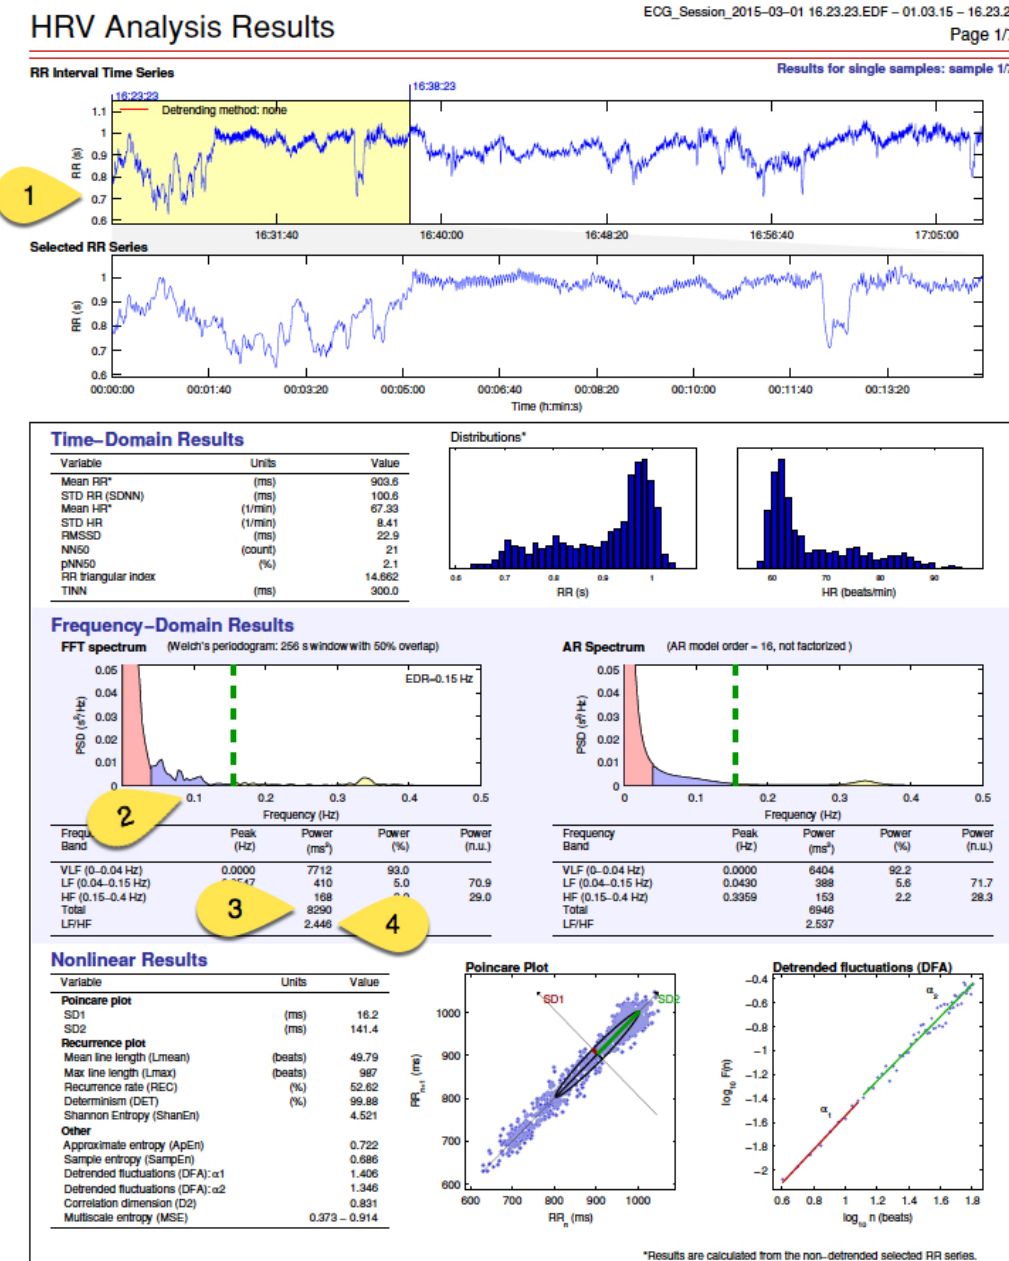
HRV Analysis Results

ECG_Session_2015-03-01 16.23.23.EDF – 01.03.15 – 16.23.2
Page 1/

RR Interval Time Series

Results for single samples: sample 1/

16:23:23
16:38:23
Detrending method: none

1

RR (s)
1.1
1
0.9
0.8
0.7
0.6
16:31:40
16:40:00
16:48:20
16:56:40
17:05:00

Selected RR Series

RR (s)
1
0.9
0.8
0.7
0.6
00:00:00
00:01:40
00:03:20
00:05:00
00:06:40
00:08:20
00:10:00
00:11:40
00:13:20
Time (h:min:s)

Time–Domain Results

| Variable | Units | Value |
|---|---|---|
| Mean RR* | (ms) | 903.6 |
| STD RR (SDNN) | (ms) | 100.6 |
| Mean HR* | (1/min) | 67.33 |
| STD HR | (1/min) | 8.41 |
| RMSSD | (ms) | 22.9 |
| NN50 | (count) | 21 |
| pNN50 | (%) | 2.1 |
| RR triangular index | | 14.662 |
| TINN | (ms) | 300.0 |

Distributions*
0.6 0.7 0.8 0.9 1
RR (s)
60 70 80 90
HR (beats/min)

Frequency–Domain Results

FFT spectrum (Welch's periodogram: 256 s window with 50% overlap)

EDR=0.15 Hz
PSD ($s^2$/Hz)
0.05
0.04
0.03
0.02
0.01
0
0.1 0.2 0.3 0.4 0.5
Frequency (Hz)

2

| Frequ Band | Peak (Hz) | Power ($ms^2$) | Power (%) | Power (n.u.) |
|---|---|---|---|---|
| VLF (0–0.04 Hz) | 0.0000 | 7712 | 93.0 | |
| LF (0.04–0.15 Hz) | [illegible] | 410 | 5.0 | 70.9 |
| HF (0.15–0.4 Hz) | | 168 | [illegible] | 29.0 |
| Total | | 8290 | | |
| LF/HF | | 2.446 | | |

3
4

AR Spectrum (AR model order = 16, not factorized )

PSD ($s^2$/Hz)
0.05
0.04
0.03
0.02
0.01
0
0 0.1 0.2 0.3 0.4 0.5
Frequency (Hz)

| Frequency Band | Peak (Hz) | Power ($ms^2$) | Power (%) | Power (n.u.) |
|---|---|---|---|---|
| VLF (0–0.04 Hz) | 0.0000 | 6404 | 92.2 | |
| LF (0.04–0.15 Hz) | 0.0430 | 388 | 5.6 | 71.7 |
| HF (0.15–0.4 Hz) | 0.3359 | 153 | 2.2 | 28.3 |
| Total | | 6946 | | |
| LF/HF | | 2.537 | | |

Nonlinear Results

| Variable | Units | Value |
|---|---|---|
| Poincare plot | | |
| SD1 | (ms) | 16.2 |
| SD2 | (ms) | 141.4 |
| Recurrence plot | | |
| Mean line length (Lmean) | (beats) | 49.79 |
| Max line length (Lmax) | (beats) | 987 |
| Recurrence rate (REC) | (%) | 52.62 |
| Determinism (DET) | (%) | 99.88 |
| Shannon Entropy (ShanEn) | | 4.521 |
| Other | | |
| Approximate entropy (ApEn) | | 0.722 |
| Sample entropy (SampEn) | | 0.686 |
| Detrended fluctuations (DFA):α1 | | 1.406 |
| Detrended fluctuations (DFA):α2 | | 1.346 |
| Correlation dimension (D2) | | 0.831 |
| Multiscale entropy (MSE) | | 0.373 – 0.914 |

Poincare Plot
SD1
SD2
$RR_{n+1}$ (ms)
1000
900
800
700
600
600 700 800 900 1000
$RR_n$ (ms)

Detrended fluctuations (DFA)
$\alpha_2$
$\alpha_1$
$\log_{10}$ F(n)
−0.4
−0.6
−0.8
−1
−1.2
−1.4
−1.6
−1.8
−2
0.6 0.8 1 1.2 1.4 1.6 1.8
$\log_{10}$ n (beats)

*Results are calculated from the non–detrended selected RR series.